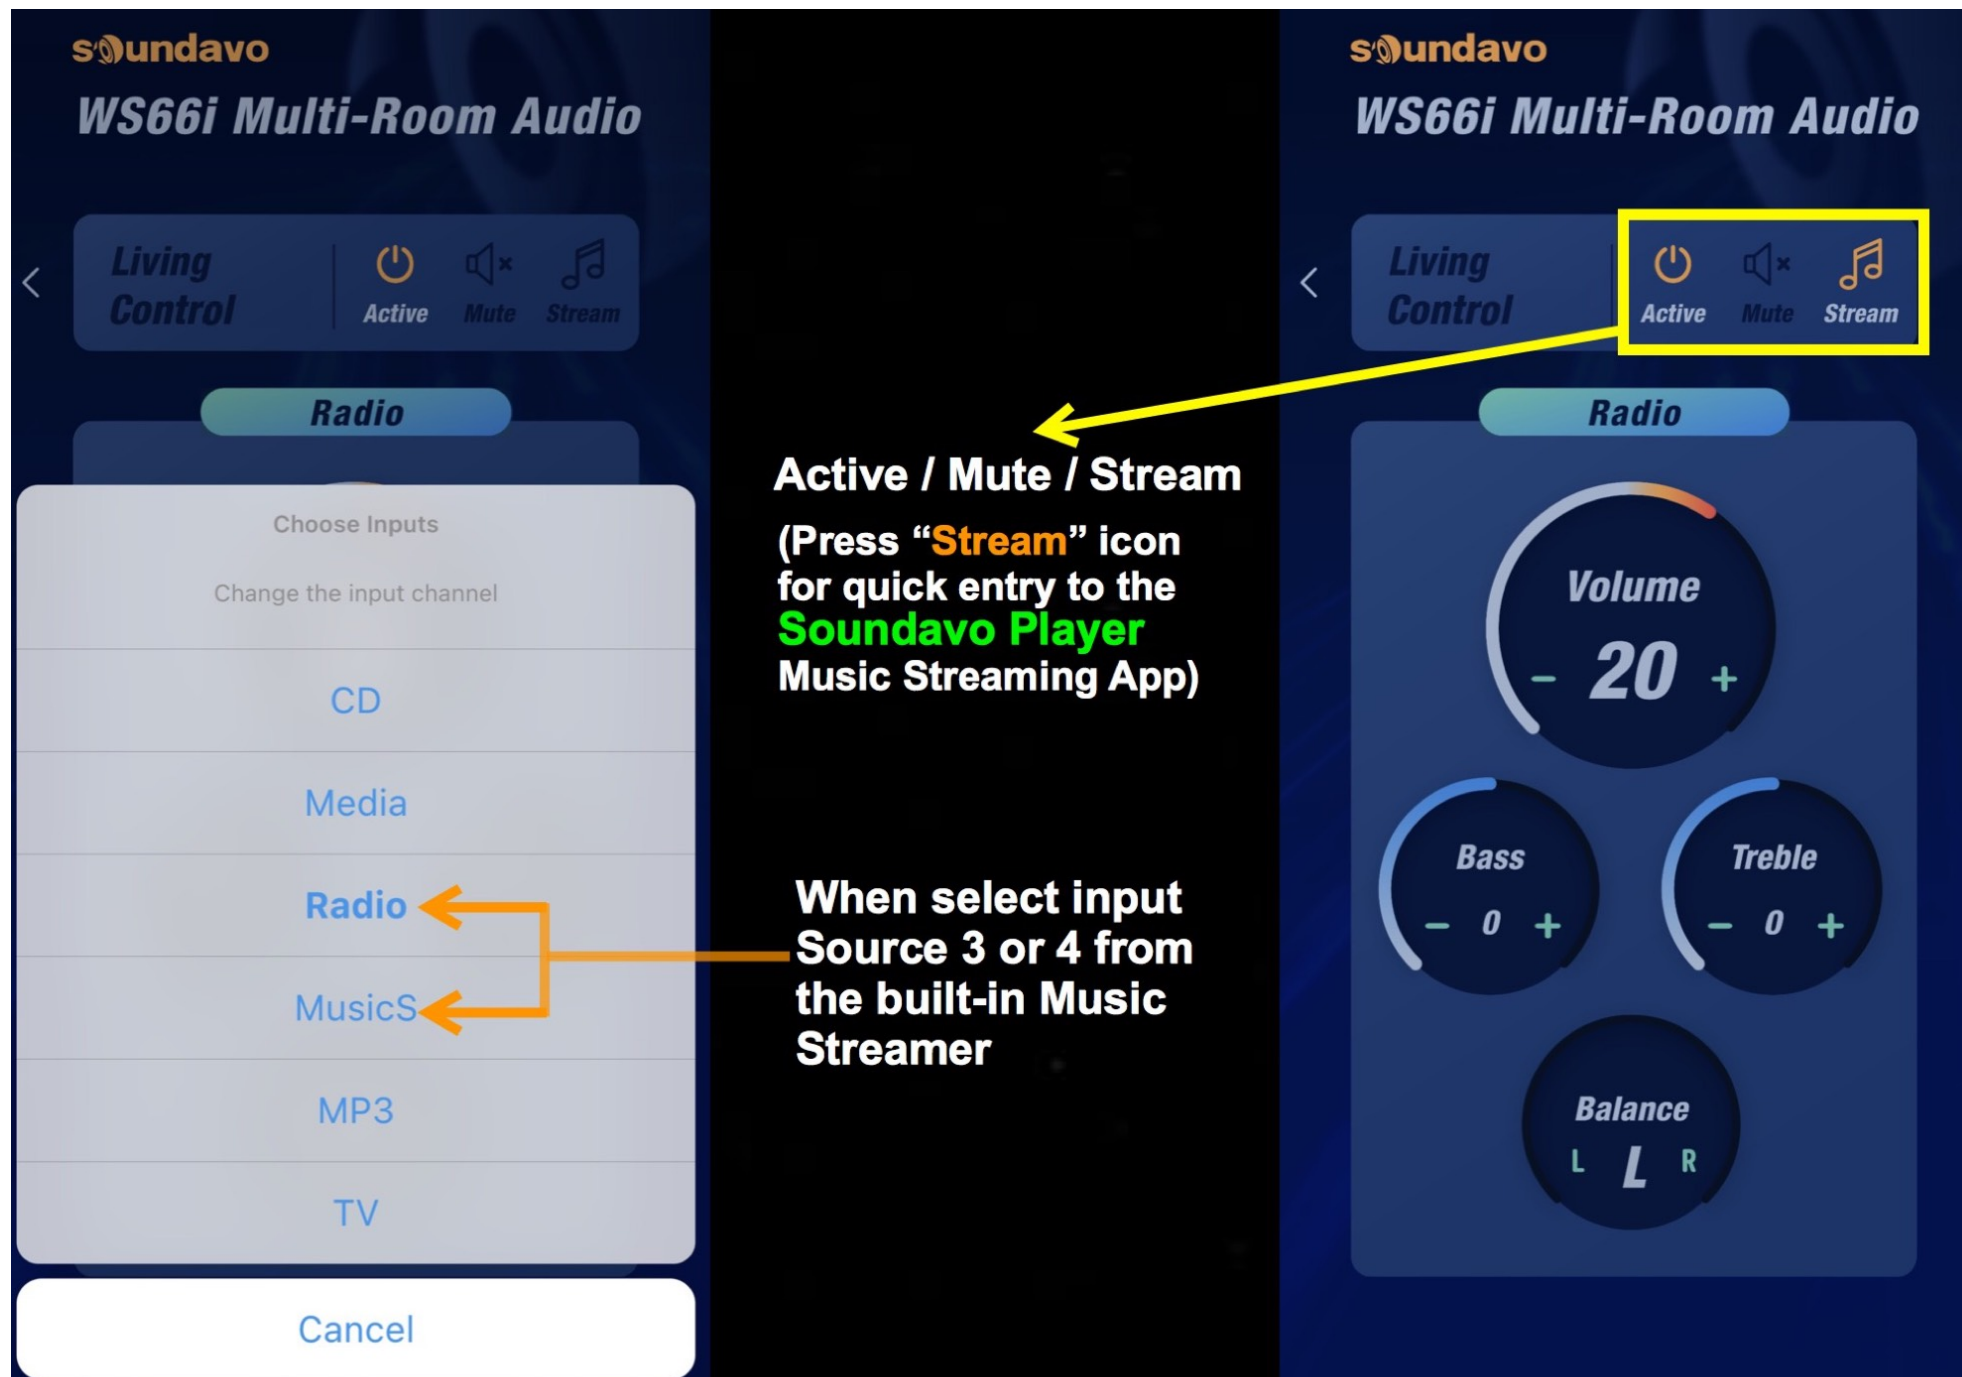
soundavo

WS66i Multi-Room Audio

<

Living Control

Active Mute Stream

Radio

Choose Inputs

Change the input channel

CD

Media

Radio

MusicS

MP3

TV

Cancel

Active / Mute / Stream

(Press "Stream" icon for quick entry to the Soundavo Player Music Streaming App)

When select input Source 3 or 4 from the built-in Music Streamer

soundavo

WS66i Multi-Room Audio

<

Living Control

Active Mute Stream

Radio

Volume

– 20 +

Bass

– 0 +

Treble

– 0 +

Balance

L L R